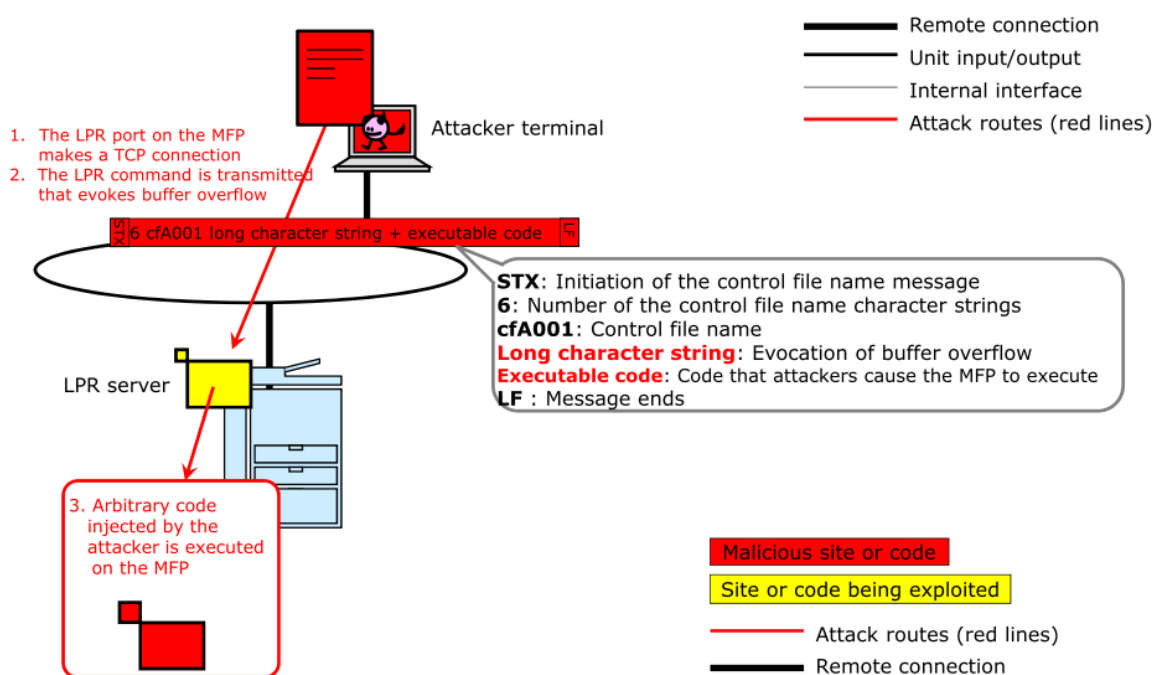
Remote connection
Unit input/output
Internal interface
Attack routes (red lines)

1. The LPR port on the MFP makes a TCP connection
2. The LPR command is transmitted that evokes buffer overflow

Attacker terminal

STX 6 cfA001 long character string + executable code LF

STX: Initiation of the control file name message
6: Number of the control file name character strings
cfA001: Control file name
Long character string: Evocation of buffer overflow
Executable code: Code that attackers cause the MFP to execute
LF : Message ends

LPR server

3. Arbitrary code injected by the attacker is executed on the MFP

Malicious site or code
Site or code being exploited
Attack routes (red lines)
Remote connection